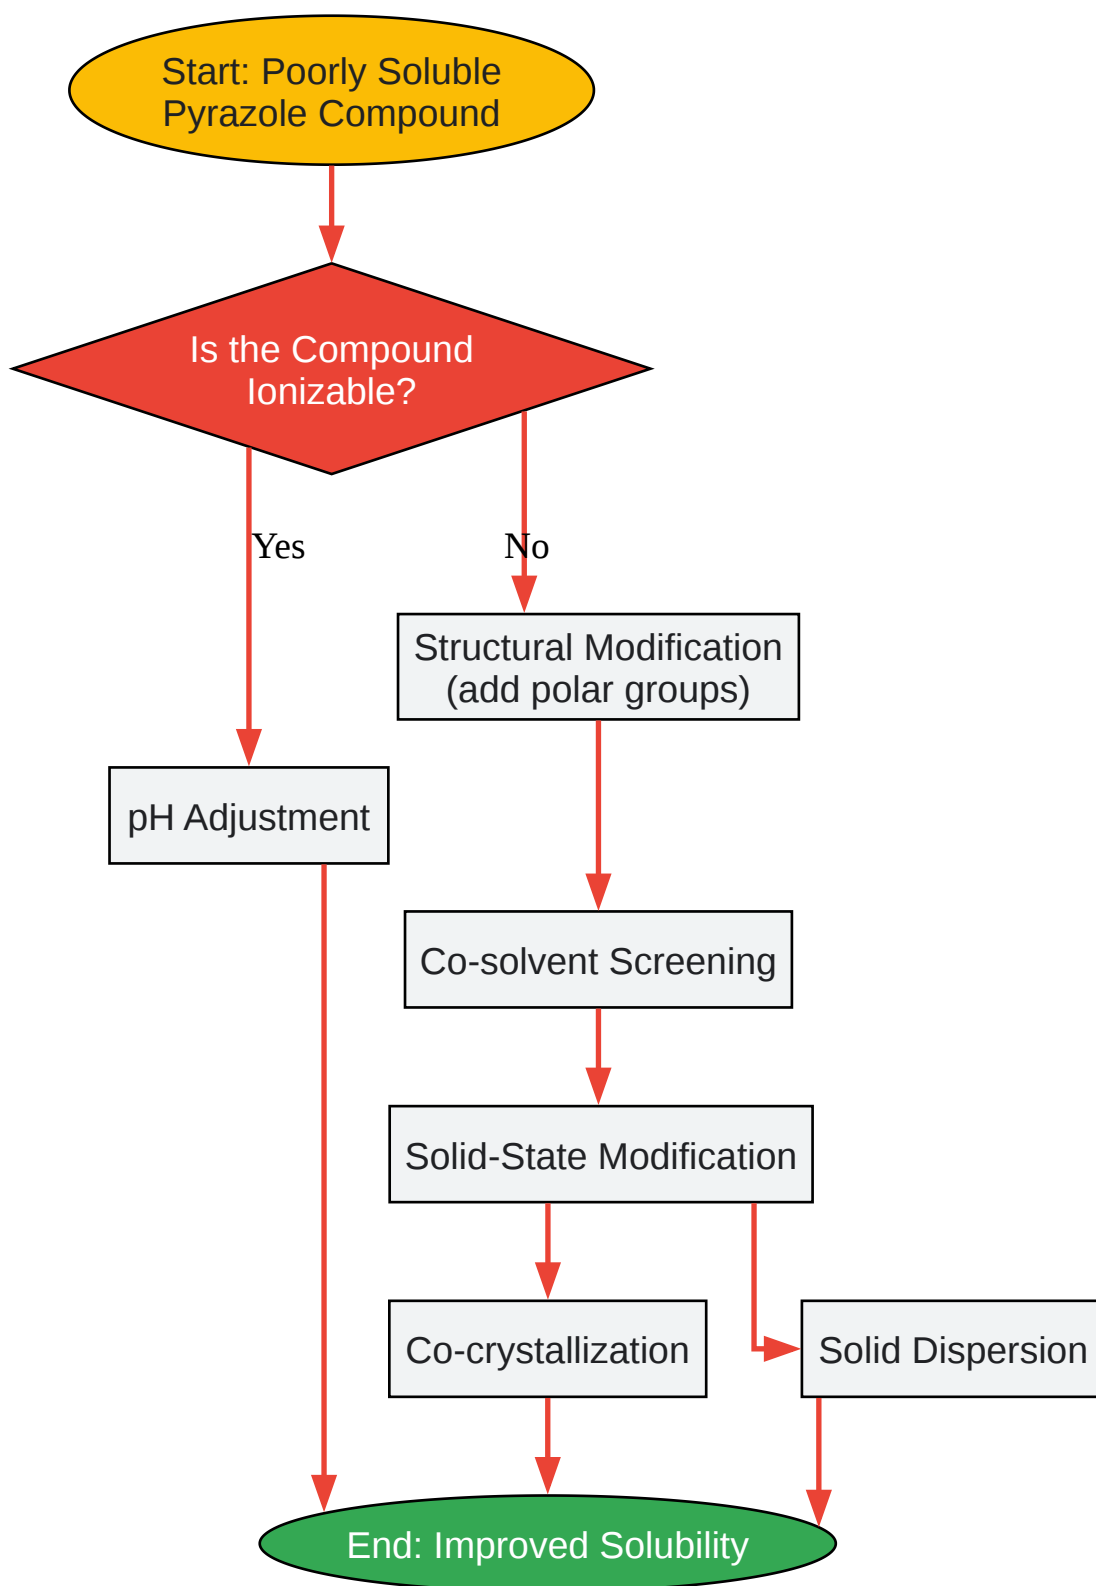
Start: Poorly Soluble Pyrazole Compound

Is the Compound Ionizable?

Yes

No

Structural Modification (add polar groups)

pH Adjustment

Co-solvent Screening

Solid-State Modification

Co-crystallization

Solid Dispersion

End: Improved Solubility